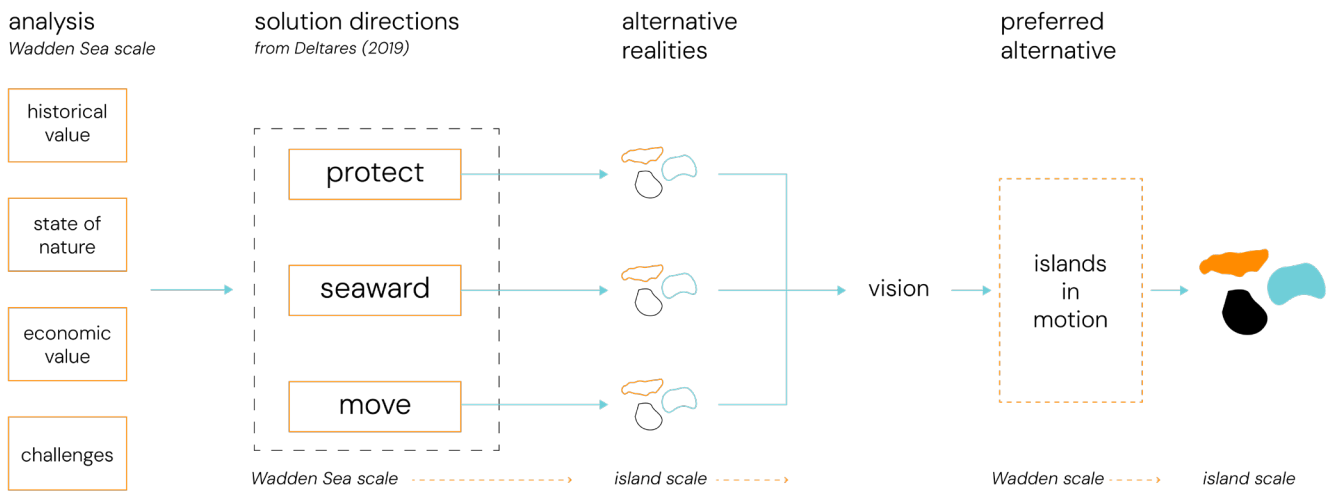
analysis
*Wadden Sea scale*

solution directions
*from Deltares (2019)*

alternative realities

preferred alternative

historical value

state of nature

economic value

challenges

protect

seaward

move

vision

islands in motion

*Wadden Sea scale*

*island scale*

*Wadden scale*

*island scale*